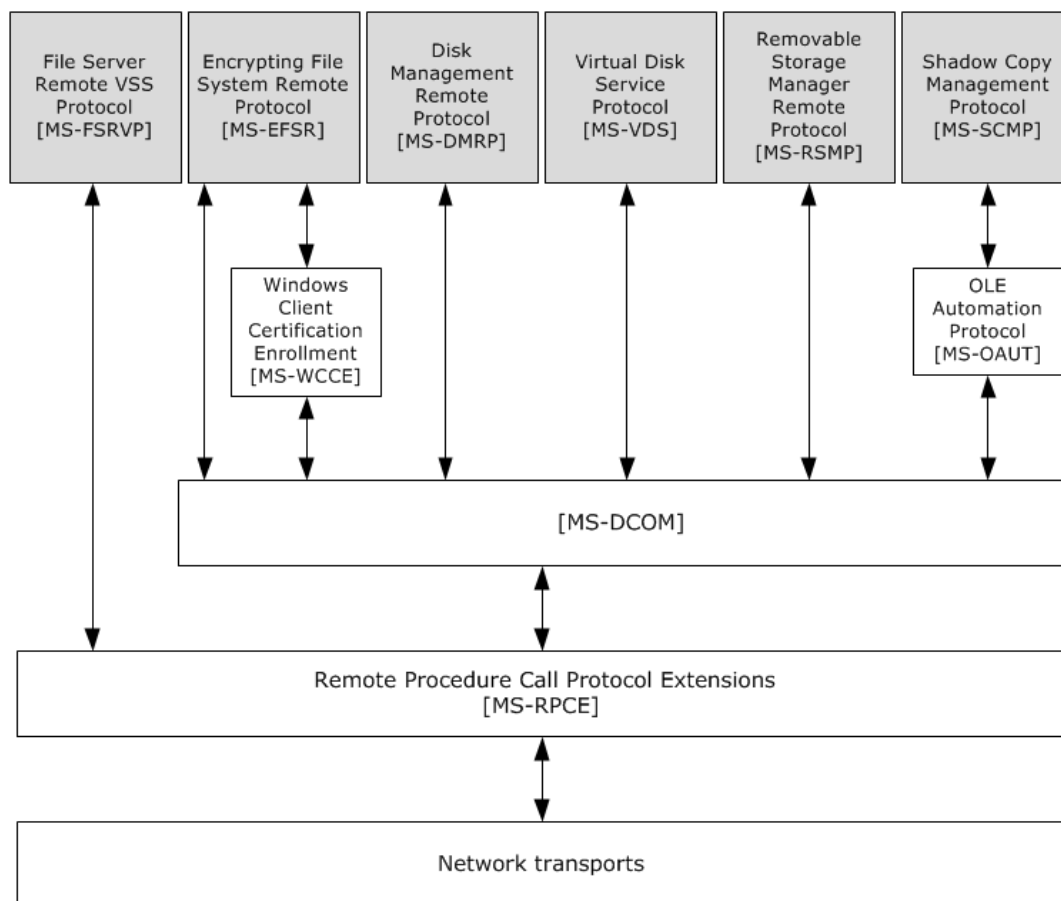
File Server Remote VSS Protocol [MS-FSRVP]

Encrypting File System Remote Protocol [MS-EFSR]

Disk Management Remote Protocol [MS-DMRP]

Virtual Disk Service Protocol [MS-VDS]

Removable Storage Manager Remote Protocol [MS-RSMP]

Shadow Copy Management Protocol [MS-SCMP]

Windows Client Certification Enrollment [MS-WCCE]

OLE Automation Protocol [MS-OAUT]

[MS-DCOM]

Remote Procedure Call Protocol Extensions [MS-RPCE]

Network transports